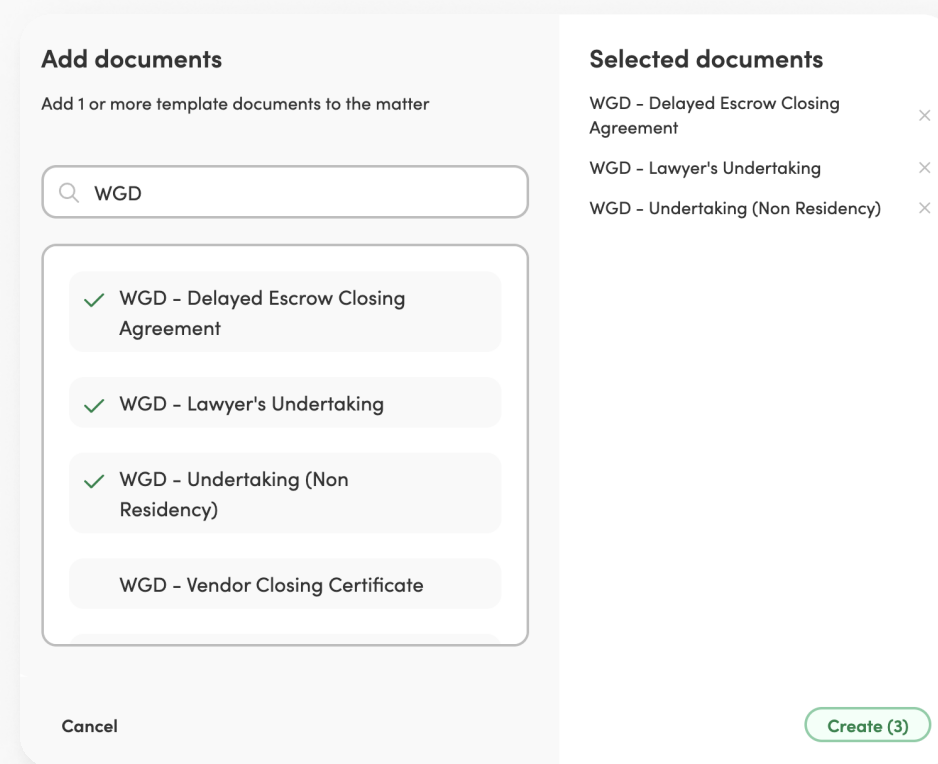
Add documents

Add 1 or more template documents to the matter

WGD

WGD - Delayed Escrow Closing Agreement

WGD - Lawyer's Undertaking

WGD - Undertaking (Non Residency)

WGD - Vendor Closing Certificate

Cancel

Selected documents

WGD - Delayed Escrow Closing Agreement

WGD - Lawyer's Undertaking

WGD - Undertaking (Non Residency)

Create (3)